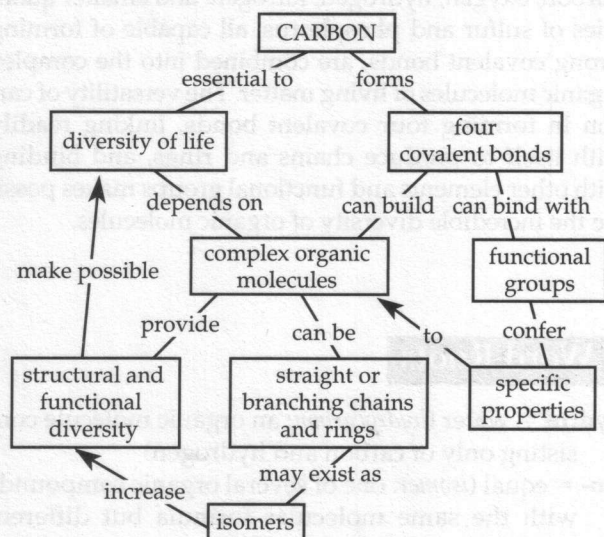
CARBON

essential to

forms

diversity of life

four covalent bonds

depends on

can build

can bind with

make possible

complex organic molecules

functional groups

provide

can be

to

confer

structural and functional diversity

straight or branching chains and rings

specific properties

increase

may exist as

isomers